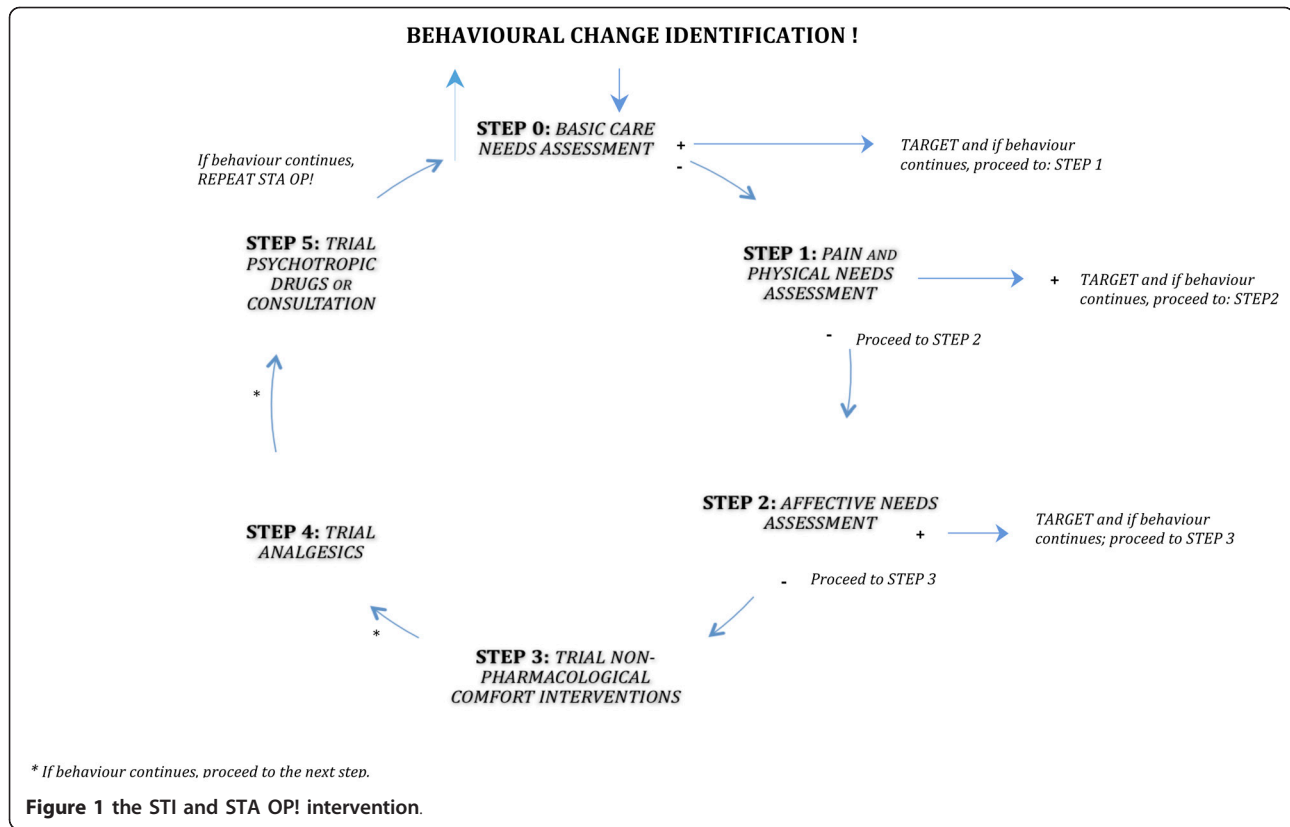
BEHAVIOURAL CHANGE IDENTIFICATION !

STEP 0: BASIC CARE NEEDS ASSESSMENT

+

TARGET and if behaviour continues, proceed to: STEP 1

-

If behaviour continues, REPEAT STA OP!

STEP 1: PAIN AND PHYSICAL NEEDS ASSESSMENT

+

TARGET and if behaviour continues, proceed to: STEP2

- Proceed to STEP 2

STEP 5: TRIAL PSYCHOTROPIC DRUGS OR CONSULTATION

*

STEP 2: AFFECTIVE NEEDS ASSESSMENT

+

TARGET and if behaviour continues; proceed to STEP 3

- Proceed to STEP 3

STEP 4: TRIAL ANALGESICS

*

STEP 3: TRIAL NON-PHARMACOLOGICAL COMFORT INTERVENTIONS

* If behaviour continues, proceed to the next step.

Figure 1 the STI and STA OP! intervention.